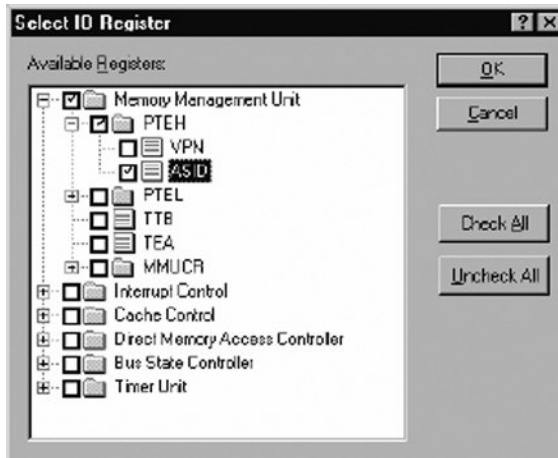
Select IO Register

?

X

Available Registers:

Memory Management Unit

PTEH

VPN

ASID

PTEL

TTB

TEA

MMUCR

Interrupt Control

Cache Control

Direct Memory Access Controller

Bus State Controller

Timer Unit

OK

Cancel

Check All

Uncheck All